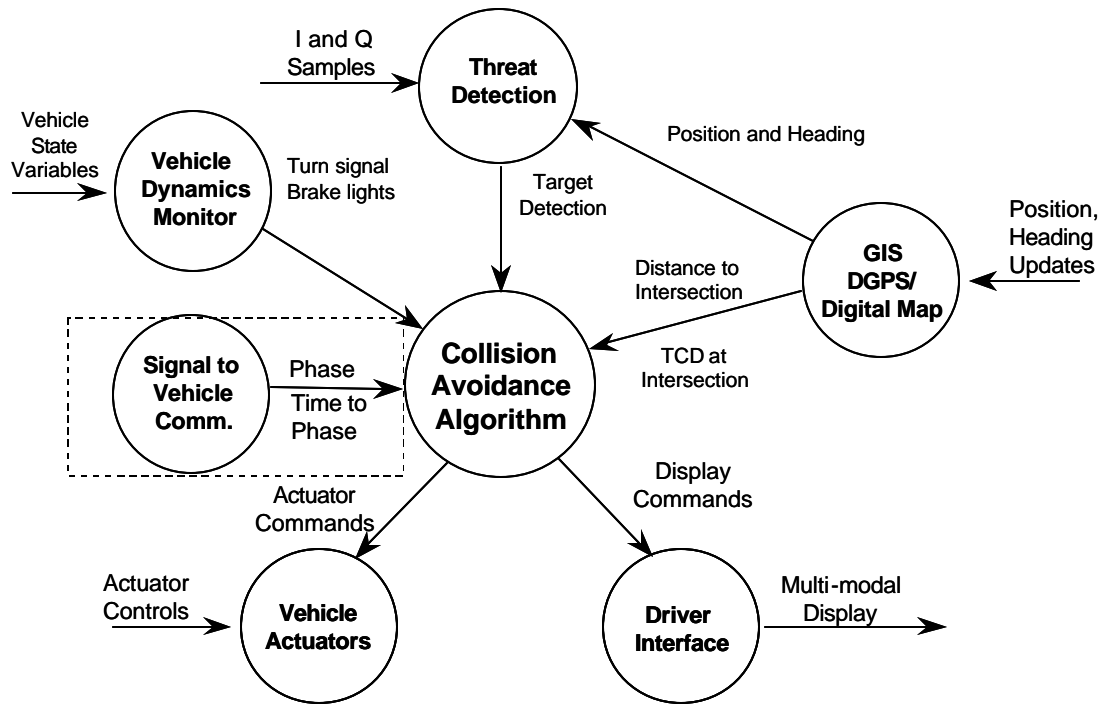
I and Q Samples

Threat Detection

Vehicle State Variables

Vehicle Dynamics Monitor

Turn signal Brake lights

Target Detection

Position and Heading

Position, Heading Updates

GIS DGPS/ Digital Map

Distance to Intersection

TCD at Intersection

Signal to Vehicle Comm.

Phase

Time to Phase

Collision Avoidance Algorithm

Actuator Commands

Display Commands

Actuator Controls

Vehicle Actuators

Driver Interface

Multi-modal Display